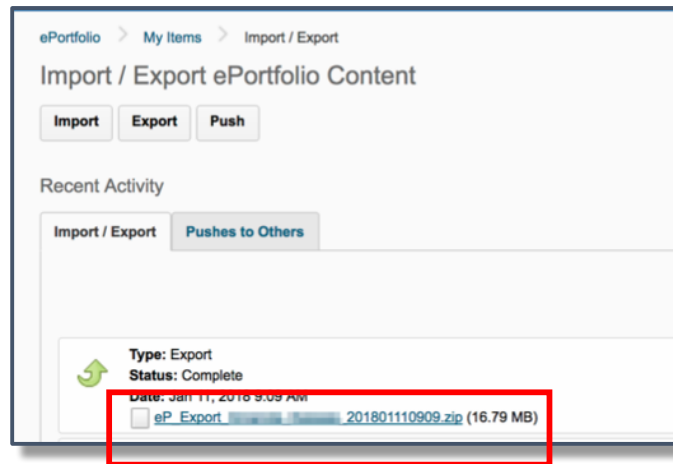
ePortfolio > My Items > Import / Export

Import / Export ePortfolio Content

Import Export Push

Recent Activity

Import / Export Pushes to Others

Type: Export
Status: Complete
Date: Jan 11, 2018 9:09 AM
eP_Export_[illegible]_201801110909.zip (16.79 MB)